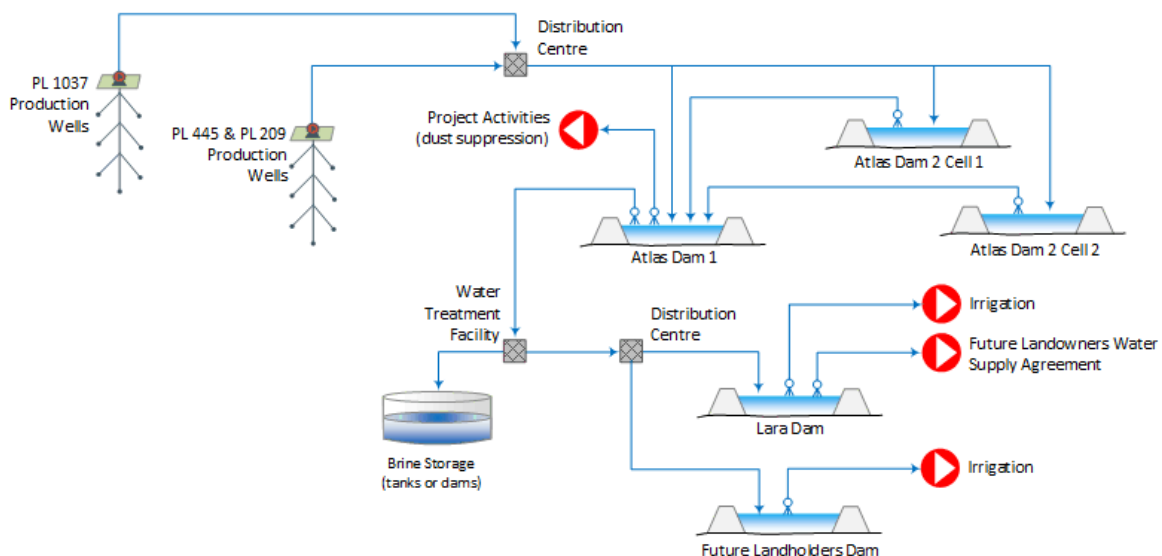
PL 1037 Production Wells

PL 445 & PL 209 Production Wells

Distribution Centre

Project Activities (dust suppression)

Atlas Dam 2 Cell 1

Atlas Dam 1

Atlas Dam 2 Cell 2

Water Treatment Facility

Distribution Centre

Irrigation

Future Landowners Water Supply Agreement

Lara Dam

Brine Storage (tanks or dams)

Irrigation

Future Landholders Dam